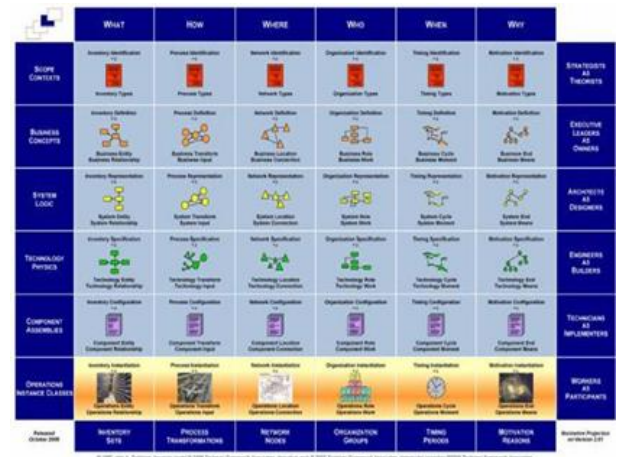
| | WHAT | HOW | WHERE | WHO | WHEN | WHY | |
|---|---|---|---|---|---|---|---|
| SCOPE CONTEXTS | Inventory Identification<br>Inventory Types | Process Identification<br>Process Types | Network Identification<br>Network Types | Organization Identification<br>Organization Types | Timing Identification<br>Timing Types | Motivation Identification<br>Motivation Types | STRATEGISTS AS THEORISTS |
| BUSINESS CONCEPTS | Inventory Definition<br>Business Entity<br>Business Relationship | Process Definition<br>Business Transform<br>Business Input | Network Definition<br>Business Location<br>Business Connection | Organization Definition<br>Business Role<br>Business Work | Timing Definition<br>Business Cycle<br>Business Moment | Motivation Definition<br>Business End<br>Business Means | EXECUTIVE LEADERS AS OWNERS |
| SYSTEM LOGIC | Inventory Representation<br>System Entity<br>System Relationship | Process Representation<br>System Transform<br>System Input | Network Representation<br>System Location<br>System Connection | Organization Representation<br>System Role<br>System Work | Timing Representation<br>System Cycle<br>System Moment | Motivation Representation<br>System End<br>System Means | ARCHITECTS AS DESIGNERS |
| TECHNOLOGY PHYSICS | Inventory Specification<br>Technology Entity<br>Technology Relationship | Process Specification<br>Technology Transform<br>Technology Input | Network Specification<br>Technology Location<br>Technology Connection | Organization Specification<br>Technology Role<br>Technology Work | Timing Specification<br>Technology Cycle<br>Technology Moment | Motivation Specification<br>Technology End<br>Technology Means | ENGINEERS AS BUILDERS |
| COMPONENT ASSEMBLIES | Inventory Configuration<br>Component Entity<br>Component Relationship | Process Configuration<br>Component Transform<br>Component Input | Network Configuration<br>Component Location<br>Component Connection | Organization Configuration<br>Component Role<br>Component Work | Timing Configuration<br>Component Cycle<br>Component Moment | Motivation Configuration<br>Component End<br>Component Means | TECHNICIANS AS IMPLEMENTERS |
| OPERATIONS INSTANCE CLASSES | Inventory Instantiation<br>Operations Entity<br>Operations Relationship | Process Instantiation<br>Operations Transform<br>Operations Input | Network Instantiation<br>Operations Location<br>Operations Connection | Organization Instantiation<br>Operations Role<br>Operations Work | Timing Instantiation<br>Operations Cycle<br>Operations Moment | Motivation Instantiation<br>Operations End<br>Operations Means | WORKERS AS PARTICIPANTS |
| Released October 2008 | INVENTORY SETS | PROCESS TRANSFORMATIONS | NETWORK NODES | ORGANIZATION GROUPS | TIMING PERIODS | MOTIVATION REASONS | Enterprise Projection Version 2.01 |

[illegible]